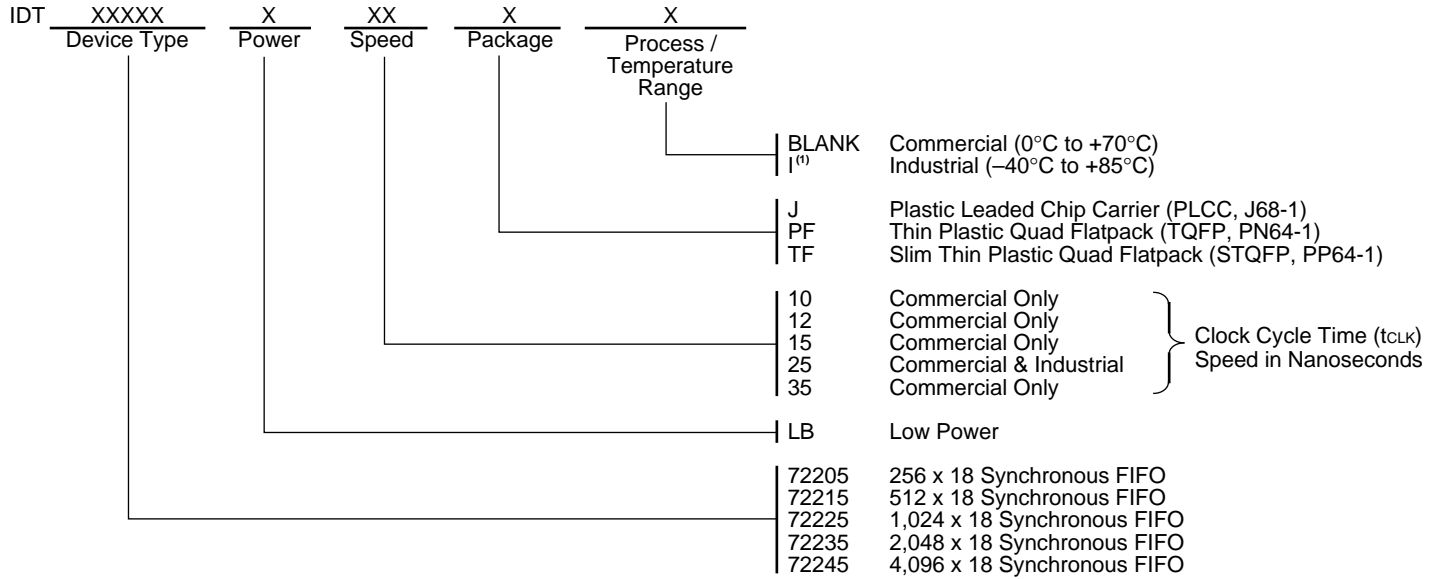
IDT XXXXX Device Type X Power XX Speed X Package X Process / Temperature Range

BLANK Commercial (0°C to +70°C)
I$^{(1)}$ Industrial (–40°C to +85°C)

J Plastic Leaded Chip Carrier (PLCC, J68-1)
PF Thin Plastic Quad Flatpack (TQFP, PN64-1)
TF Slim Thin Plastic Quad Flatpack (STQFP, PP64-1)

10 Commercial Only
12 Commercial Only
15 Commercial Only
25 Commercial & Industrial
35 Commercial Only
Clock Cycle Time ($t_{CLK}$) Speed in Nanoseconds

LB Low Power

72205 256 x 18 Synchronous FIFO
72215 512 x 18 Synchronous FIFO
72225 1,024 x 18 Synchronous FIFO
72235 2,048 x 18 Synchronous FIFO
72245 4,096 x 18 Synchronous FIFO